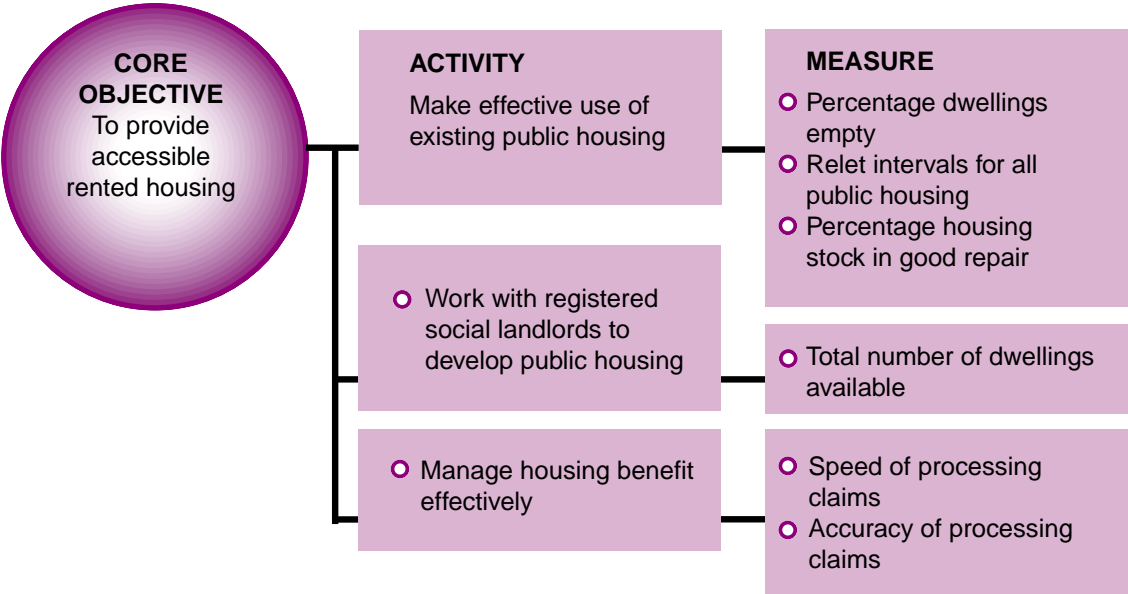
CORE OBJECTIVE
To provide accessible rented housing

ACTIVITY
Make effective use of existing public housing

MEASURE
Percentage dwellings empty
Relet intervals for all public housing
Percentage housing stock in good repair

Work with registered social landlords to develop public housing

Total number of dwellings available

Manage housing benefit effectively

Speed of processing claims
Accuracy of processing claims